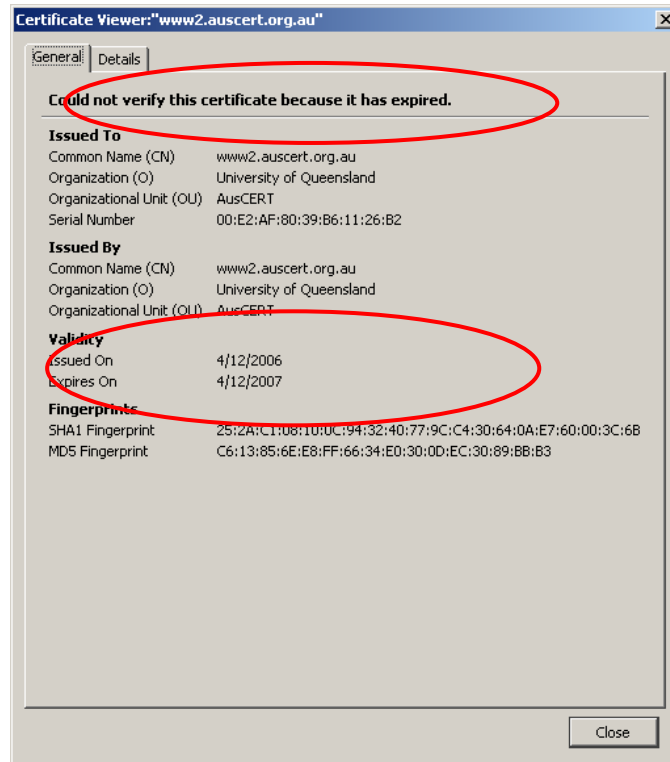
Certificate Viewer:"www2.auscert.org.au"

General | Details

Could not verify this certificate because it has expired.

Issued To

| | |
|---|---|
| Common Name (CN) | www2.auscert.org.au |
| Organization (O) | University of Queensland |
| Organizational Unit (OU) | AusCERT |
| Serial Number | 00:E2:AF:80:39:B6:11:26:B2 |

Issued By

| | |
|---|---|
| Common Name (CN) | www2.auscert.org.au |
| Organization (O) | University of Queensland |
| Organizational Unit (OU) | AusCERT |

Validity

| | |
|---|---|
| Issued On | 4/12/2006 |
| Expires On | 4/12/2007 |

Fingerprints

| | |
|---|---|
| SHA1 Fingerprint | 25:2A:C1:08:10:0C:94:32:40:77:9C:C4:30:64:0A:E7:60:00:3C:6B |
| MD5 Fingerprint | C6:13:85:6E:E8:FF:66:34:E0:30:0D:EC:30:89:BB:B3 |

Close